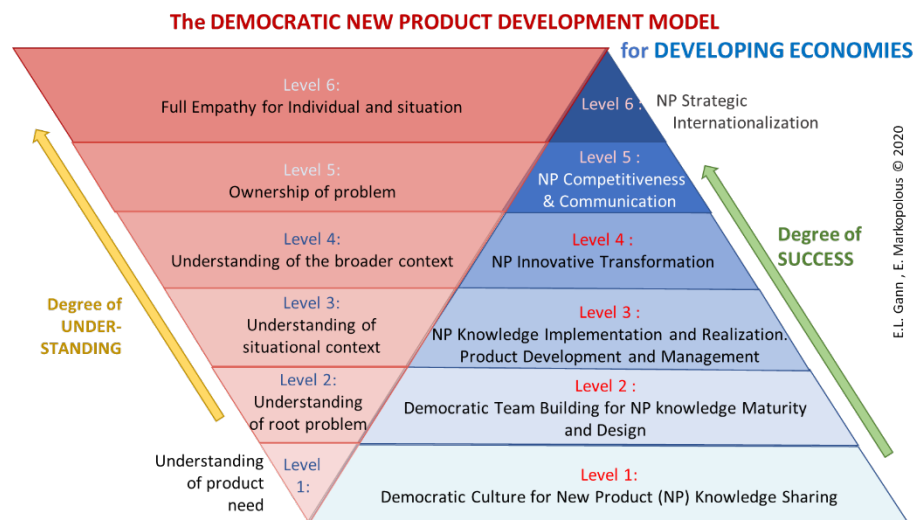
The DEMOCRATIC NEW PRODUCT DEVELOPMENT MODEL

for DEVELOPING ECONOMIES

Level 6:
Full Empathy for Individual and situation

Level 5:
Ownership of problem

Level 4:
Understanding of the broader context

Level 3:
Understanding of situational context

Level 2:
Understanding of root problem

Understanding of product need

Level 1:

Degree of UNDER-STANDING

Level 6 : NP Strategic Internationalization

Level 5 : NP Competitiveness & Communication

Level 4 : NP Innovative Transformation

Level 3 : NP Knowledge Implementation and Realization. Product Development and Management

Level 2 : Democratic Team Building for NP knowledge Maturity and Design

Level 1: Democratic Culture for New Product (NP) Knowledge Sharing

Degree of SUCCESS

E.L. Gann , E. Markopolous © 2020